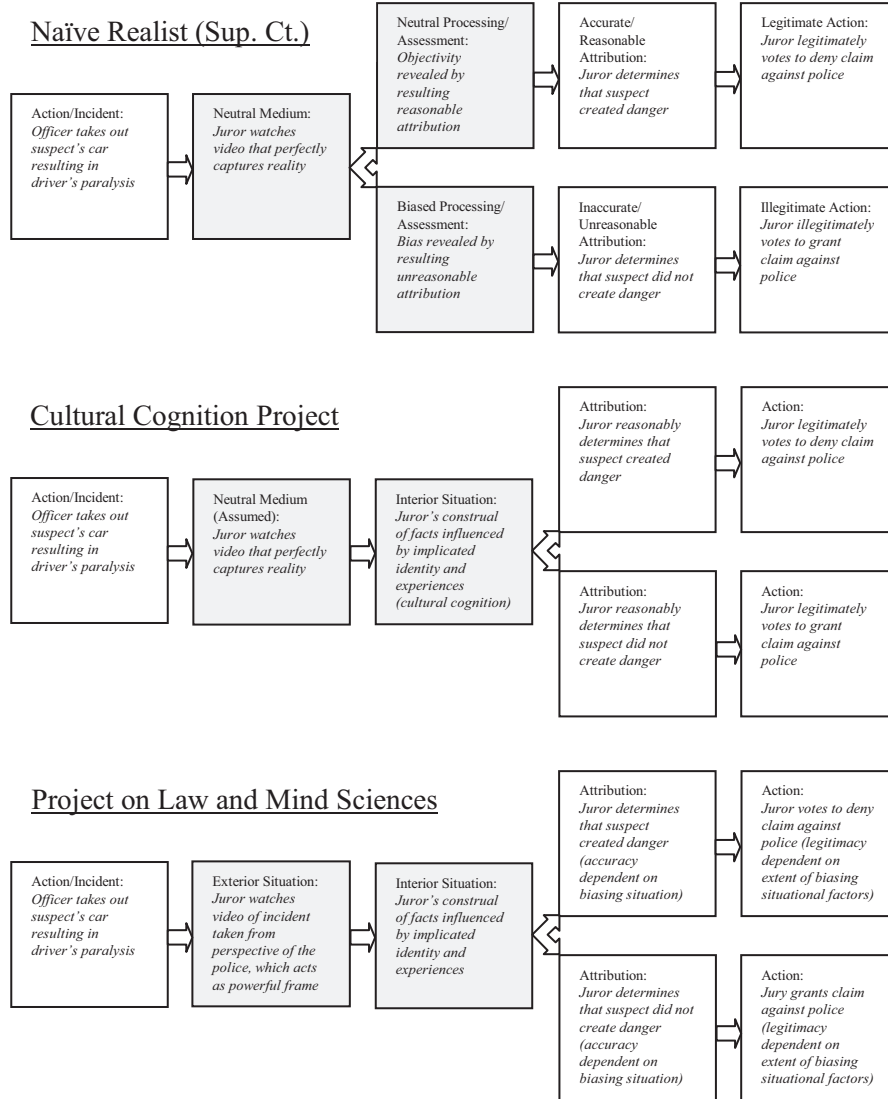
Naïve Realist (Sup. Ct.)

Action/Incident: *Officer takes out suspect's car resulting in driver's paralysis*

Neutral Medium: *Juror watches video that perfectly captures reality*

Neutral Processing/ Assessment: *Objectivity revealed by resulting reasonable attribution*

Accurate/ Reasonable Attribution: *Juror determines that suspect created danger*

Legitimate Action: *Juror legitimately votes to deny claim against police*

Biased Processing/ Assessment: *Bias revealed by resulting unreasonable attribution*

Inaccurate/ Unreasonable Attribution: *Juror determines that suspect did not create danger*

Illegitimate Action: *Juror illegitimately votes to grant claim against police*

Cultural Cognition Project

Action/Incident: *Officer takes out suspect's car resulting in driver's paralysis*

Neutral Medium (Assumed): *Juror watches video that perfectly captures reality*

Interior Situation: *Juror's construal of facts influenced by implicated identity and experiences (cultural cognition)*

Attribution: *Juror reasonably determines that suspect created danger*

Action: *Juror legitimately votes to deny claim against police*

Attribution: *Juror reasonably determines that suspect did not create danger*

Action: *Juror legitimately votes to grant claim against police*

Project on Law and Mind Sciences

Action/Incident: *Officer takes out suspect's car resulting in driver's paralysis*

Exterior Situation: *Juror watches video of incident taken from perspective of the police, which acts as powerful frame*

Interior Situation: *Juror's construal of facts influenced by implicated identity and experiences*

Attribution: *Juror determines that suspect created danger (accuracy dependent on biasing situation)*

Action: *Juror votes to deny claim against police (legitimacy dependent on extent of biasing situational factors)*

Attribution: *Juror determines that suspect did not create danger (accuracy dependent on biasing situation)*

Action: *Jury grants claim against police (legitimacy dependent on extent of biasing situational factors)*